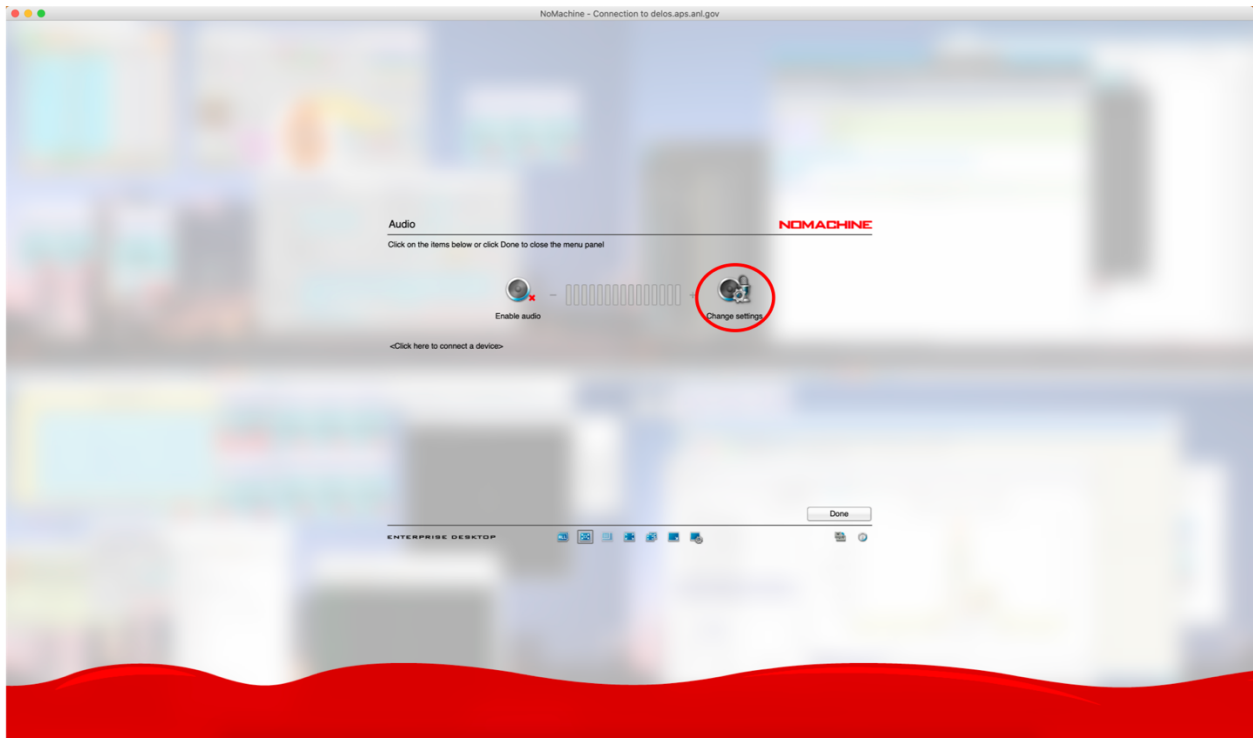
NoMachine - Connection to delos.aps.anl.gov

Audio

NOMACHINE

Click on the items below or click Done to close the menu panel

Enable audio

Change settings

<Click here to connect a device>

Done

ENTERPRISE DESKTOP